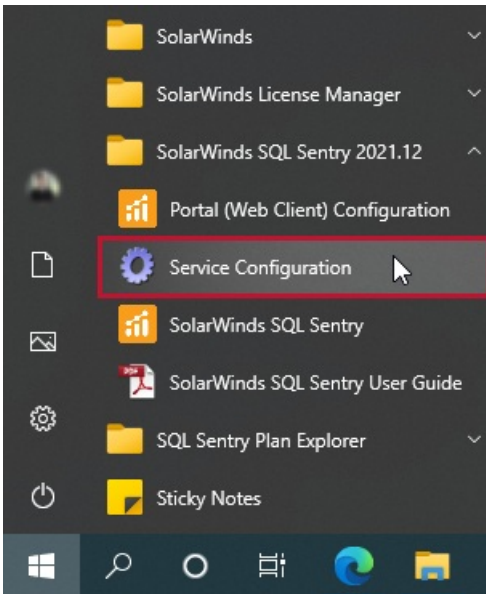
SolarWinds
SolarWinds License Manager
SolarWinds SQL Sentry 2021.12
Portal (Web Client) Configuration
Service Configuration
SolarWinds SQL Sentry
SolarWinds SQL Sentry User Guide
SQL Sentry Plan Explorer
Sticky Notes